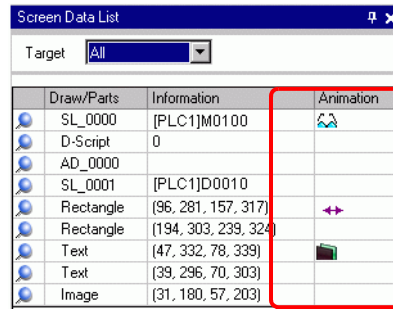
Screen Data List

Target All

| | Draw/Parts | Information | Animation |
|---|---|---|---|
| | SL_0000 | [PLC1]M0100 | |
| | D-Script | 0 | |
| | AD_0000 | | |
| | SL_0001 | [PLC1]D0010 | |
| | Rectangle | (96, 281, 157, 317) | |
| | Rectangle | (194, 303, 239, 324) | |
| | Text | (47, 332, 78, 339) | |
| | Text | (39, 296, 70, 303) | |
| | Image | (31, 180, 57, 203) | |